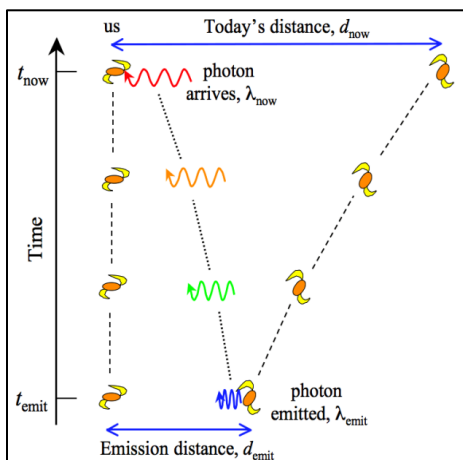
us

Today's distance, $d_{\text{now}}$

$t_{\text{now}}$

photon arrives, $\lambda_{\text{now}}$

Time

$t_{\text{emit}}$

photon emitted, $\lambda_{\text{emit}}$

Emission distance, $d_{\text{emit}}$